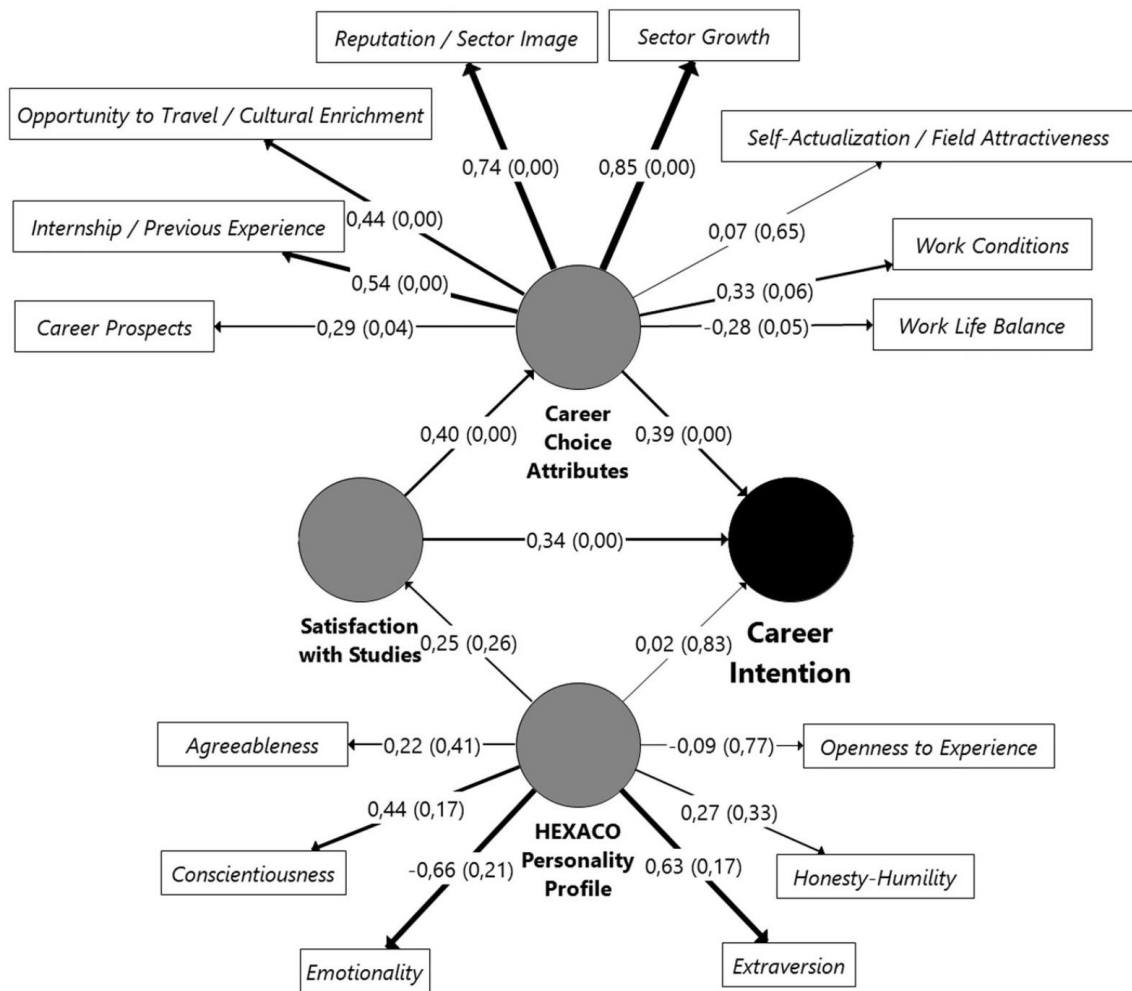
Reputation / Sector Image

Sector Growth

Opportunity to Travel / Cultural Enrichment

Self-Actualization / Field Attractiveness

0,74 (0,00)

0,85 (0,00)

0,44 (0,00)

Internship / Previous Experience

0,07 (0,65)

Work Conditions

0,54 (0,00)

0,33 (0,06)

Career Prospects

0,29 (0,04)

-0,28 (0,05)

Work Life Balance

Career Choice Attributes

0,40 (0,00)

0,39 (0,00)

0,34 (0,00)

Satisfaction with Studies

0,25 (0,26)

0,02 (0,83)

Career Intention

Agreeableness

0,22 (0,41)

-0,09 (0,77)

Openness to Experience

0,44 (0,17)

0,27 (0,33)

HEXACO Personality Profile

Conscientiousness

-0,66 (0,21)

0,63 (0,17)

Honesty-Humility

Emotionality

Extraversion